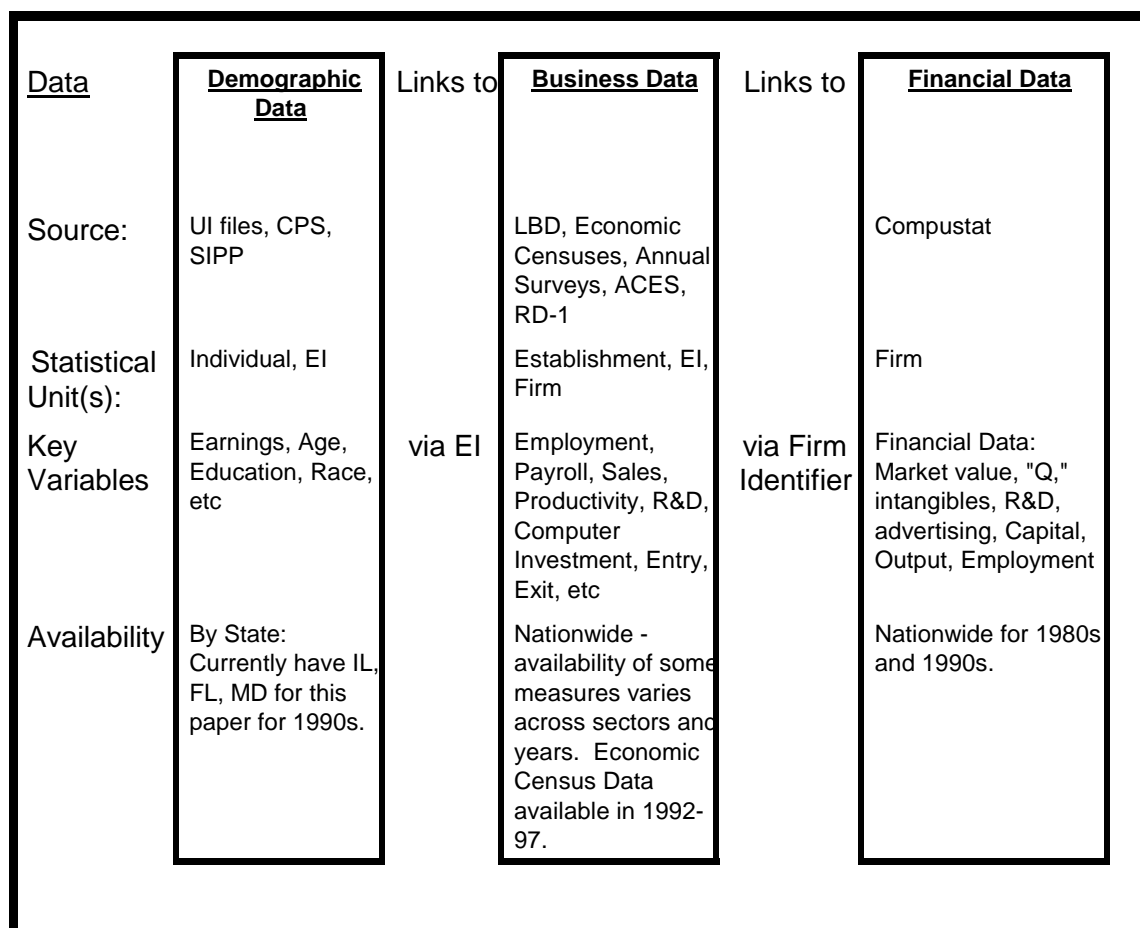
| Data | Demographic Data | Links to | Business Data | Links to | Financial Data |
|---|---|---|---|---|---|
| Source: | UI files, CPS, SIPP | | LBD, Economic Censuses, Annual Surveys, ACES, RD-1 | | Compustat |
| Statistical Unit(s): | Individual, EI | | Establishment, EI, Firm | | Firm |
| Key Variables | Earnings, Age, Education, Race, etc | via EI | Employment, Payroll, Sales, Productivity, R&D, Computer Investment, Entry, Exit, etc | via Firm Identifier | Financial Data: Market value, "Q," intangibles, R&D, advertising, Capital, Output, Employment |
| Availability | By State: Currently have IL, FL, MD for this paper for 1990s. | | Nationwide - availability of some measures varies across sectors and years. Economic Census Data available in 1992-97. | | Nationwide for 1980s and 1990s. |